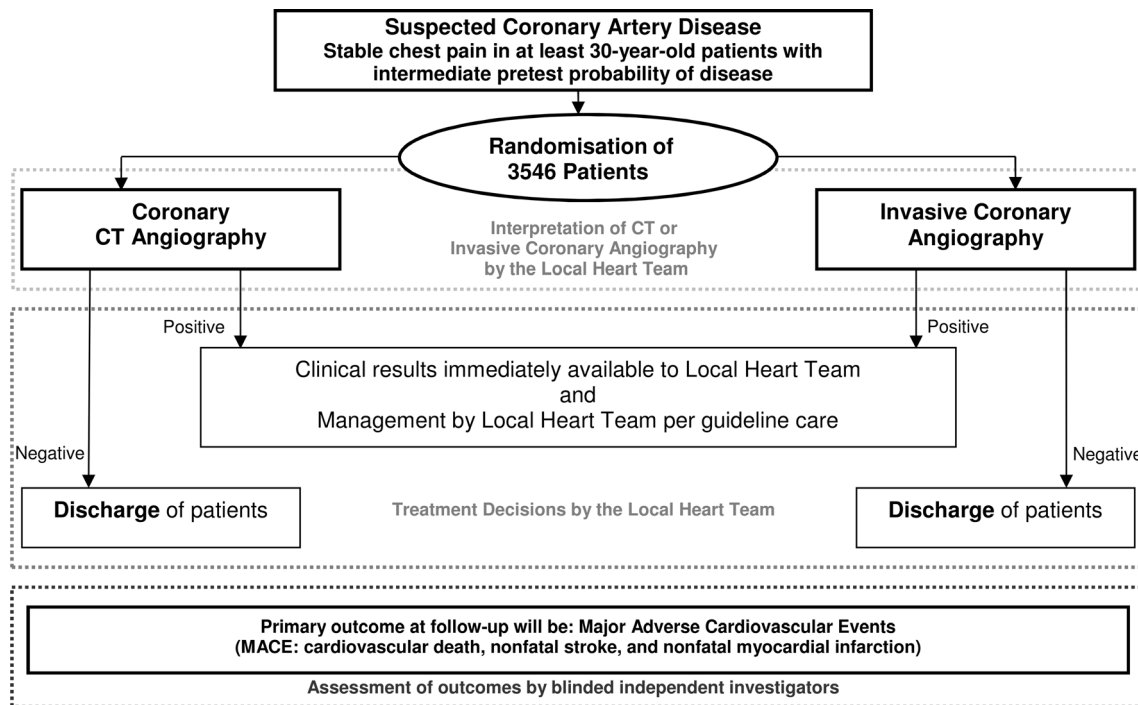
Suspected Coronary Artery Disease
Stable chest pain in at least 30-year-old patients with intermediate pretest probability of disease

Randomisation of
3546 Patients

Coronary
CT Angiography

Interpretation of CT or
Invasive Coronary Angiography
by the Local Heart Team

Invasive Coronary
Angiography

Positive

Positive

Clinical results immediately available to Local Heart Team
and
Management by Local Heart Team per guideline care

Negative

Negative

**Discharge** of patients

Treatment Decisions by the Local Heart Team

**Discharge** of patients

Primary outcome at follow-up will be: Major Adverse Cardiovascular Events
(MACE: cardiovascular death, nonfatal stroke, and nonfatal myocardial infarction)

Assessment of outcomes by blinded independent investigators